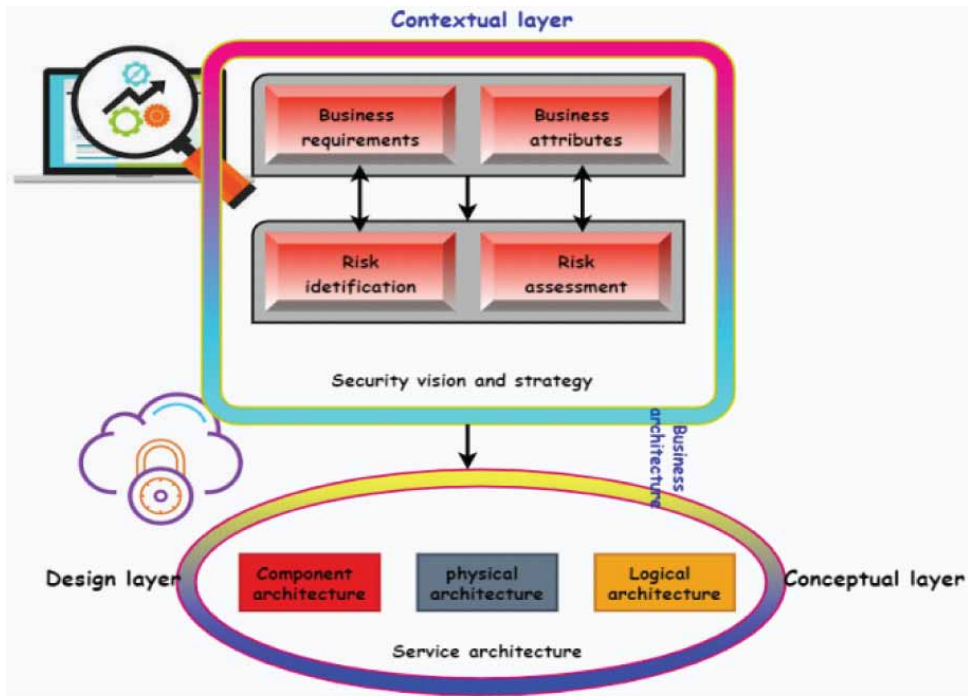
Contextual layer

Business requirements

Business attributes

Risk idetification

Risk assessment

Security vision and strategy

Business architecture

Design layer

Component architecture

physical architecture

Logical architecture

Conceptual layer

Service architecture